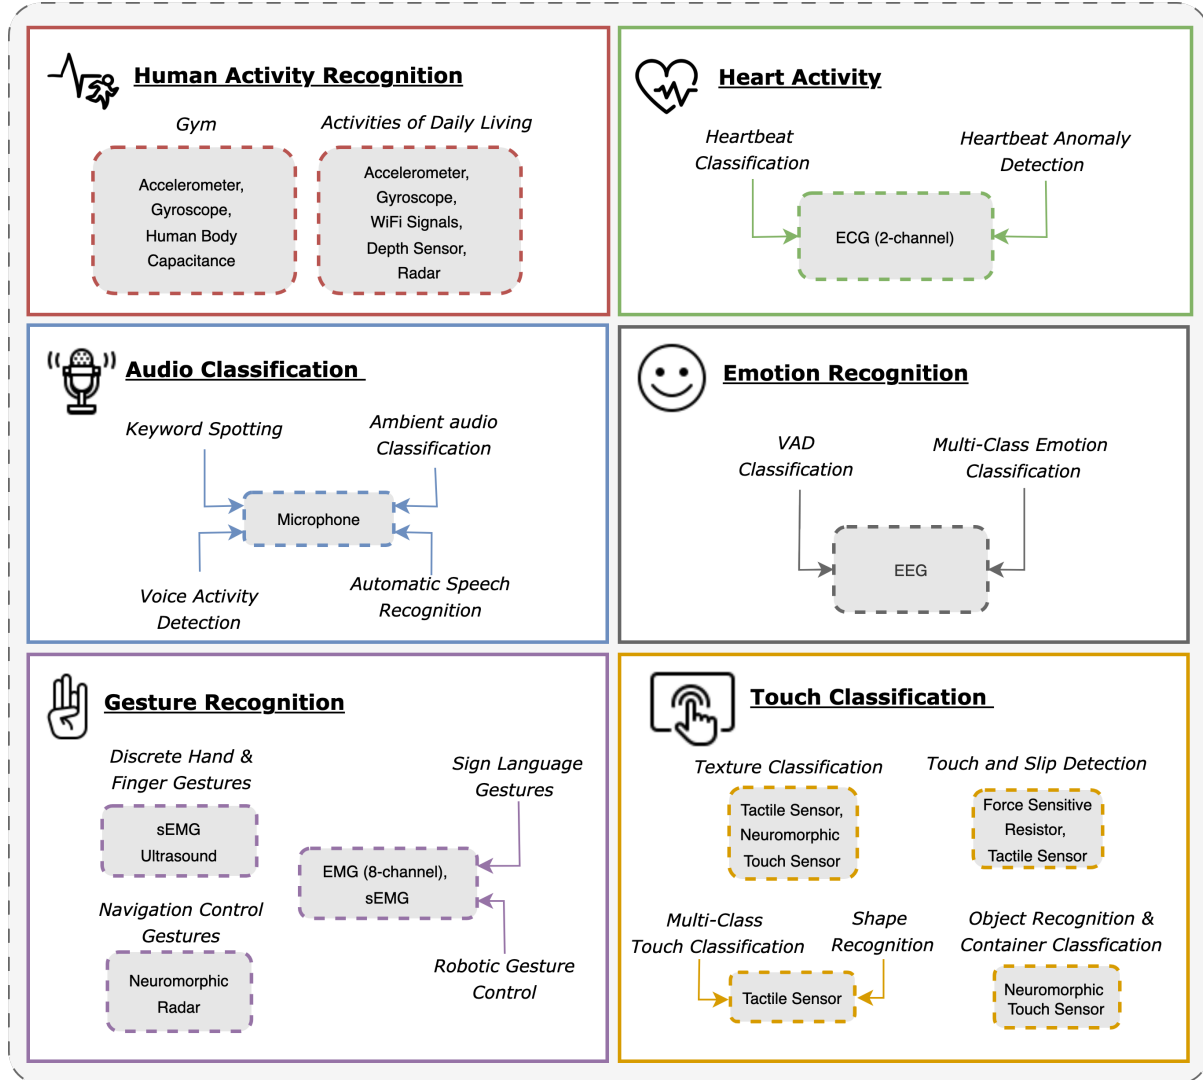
Human Activity Recognition

Gym

Accelerometer, Gyroscope, Human Body Capacitance

Activities of Daily Living

Accelerometer, Gyroscope, WiFi Signals, Depth Sensor, Radar

Heart Activity

Heartbeat Classification

Heartbeat Anomaly Detection

ECG (2-channel)

Audio Classification

Keyword Spotting

Ambient audio Classification

Microphone

Voice Activity Detection

Automatic Speech Recognition

Emotion Recognition

VAD Classification

Multi-Class Emotion Classification

EEG

Gesture Recognition

Discrete Hand & Finger Gestures

sEMG Ultrasound

Sign Language Gestures

EMG (8-channel), sEMG

Navigation Control Gestures

Neuromorphic Radar

Robotic Gesture Control

Touch Classification

Texture Classification

Tactile Sensor, Neuromorphic Touch Sensor

Touch and Slip Detection

Force Sensitive Resistor, Tactile Sensor

Multi-Class Touch Classification

Shape Recognition

Tactile Sensor

Object Recognition & Container Classfication

Neuromorphic Touch Sensor